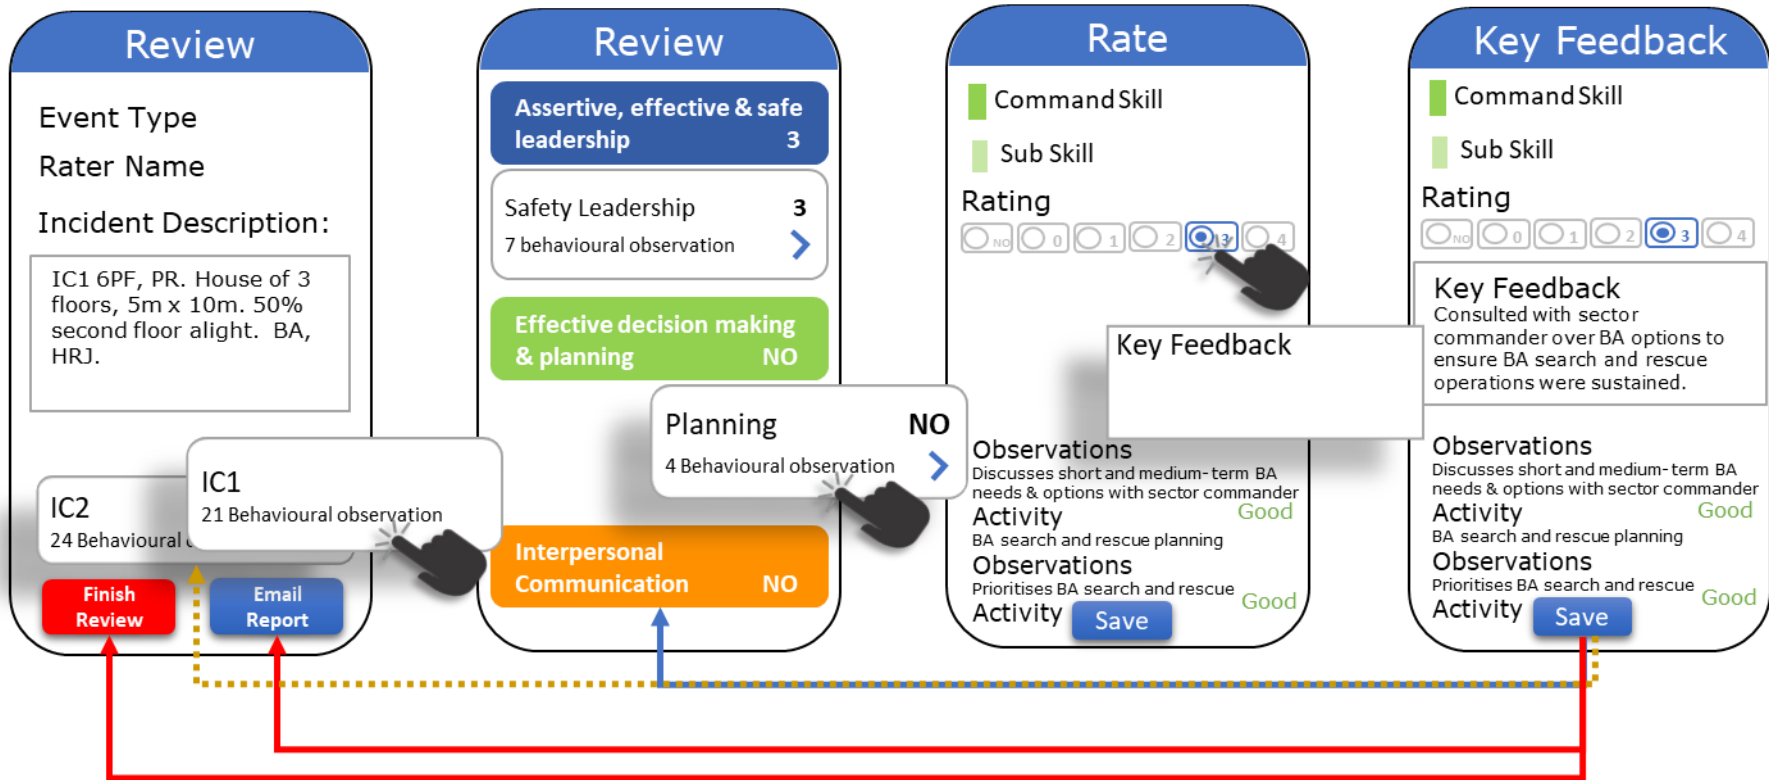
Review

Event Type

Rater Name

Incident Description:

IC1 6PF, PR. House of 3 floors, 5m x 10m. 50% second floor alight. BA, HRJ.

IC2
24 Behavioural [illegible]

IC1
21 Behavioural observation

Finish Review

Email Report

Review

Assertive, effective & safe leadership 3

Safety Leadership 3
7 behavioural observation

Effective decision making & planning NO

Planning NO
4 Behavioural observation

Interpersonal Communication NO

Rate

Command Skill

Sub Skill

Rating

NO 0 1 2 3 4

Key Feedback

Observations
Discusses short and medium-term BA needs & options with sector commander
Activity Good
BA search and rescue planning
Observations
Prioritises BA search and rescue Good
Activity
Save

Key Feedback

Command Skill

Sub Skill

Rating

NO 0 1 2 3 4

Key Feedback
Consulted with sector commander over BA options to ensure BA search and rescue operations were sustained.

Observations
Discusses short and medium-term BA needs & options with sector commander
Activity Good
BA search and rescue planning
Observations
Prioritises BA search and rescue Good
Activity
Save